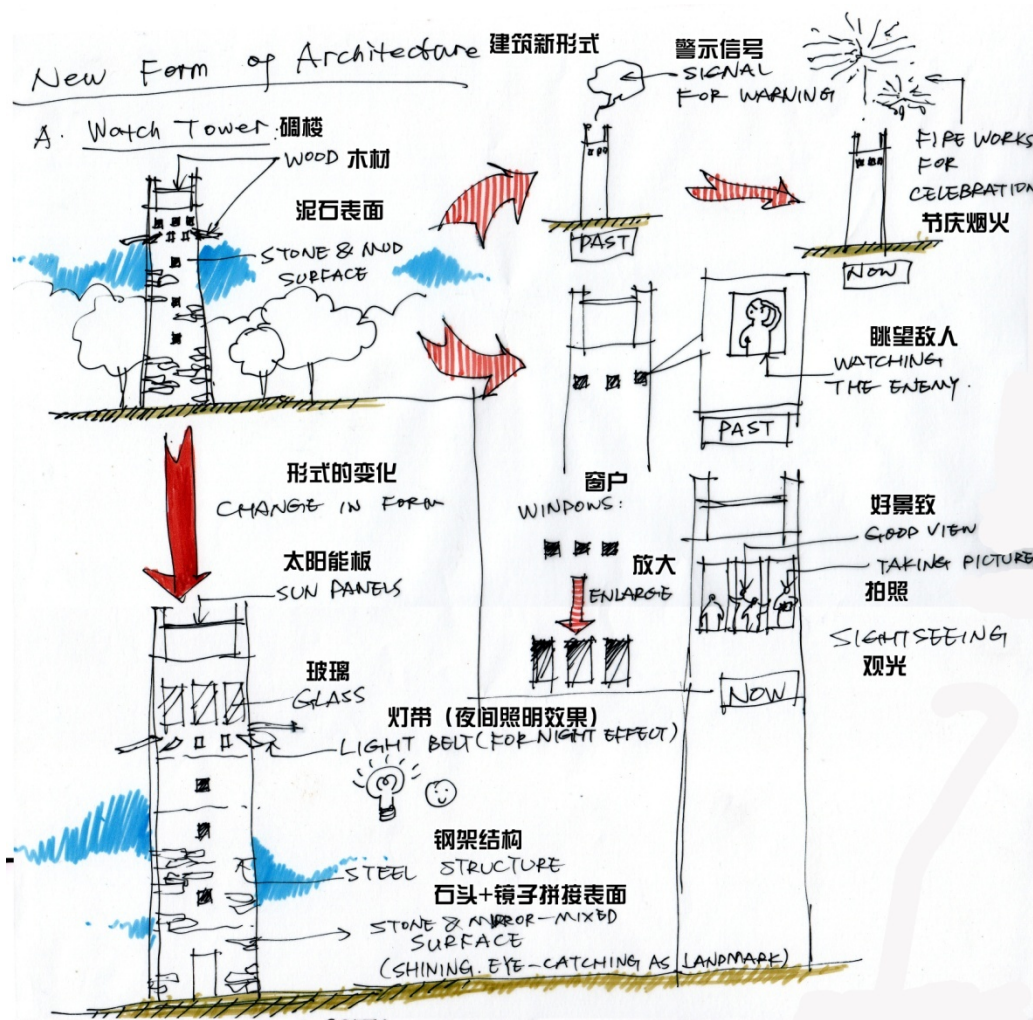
New Form of Architecture 建筑新形式

警示信号
SIGNAL FOR WARNING

A. Watch Tower 碉楼

WOOD 木材

泥石表面
STONE & MUD SURFACE

PAST

FIRE WORKS FOR CELEBRATION
节庆烟火

NOW

瞭望敌人
WATCHING THE ENEMY

PAST

形式的变化
CHANGE IN FORM

窗户
WINDOWS:

放大
ENLARGE

好景致
GOOD VIEW

TAKING PICTURE
拍照

SIGHTSEEING
观光

NOW

太阳能板
SUN PANELS

玻璃
GLASS

灯带（夜间照明效果）
LIGHT BELT (FOR NIGHT EFFECT)

钢架结构
STEEL STRUCTURE

石头+镜子拼接表面
STONE & MIRROR-MIXED SURFACE
(SHINING. EYE-CATCHING AS LANDMARK)